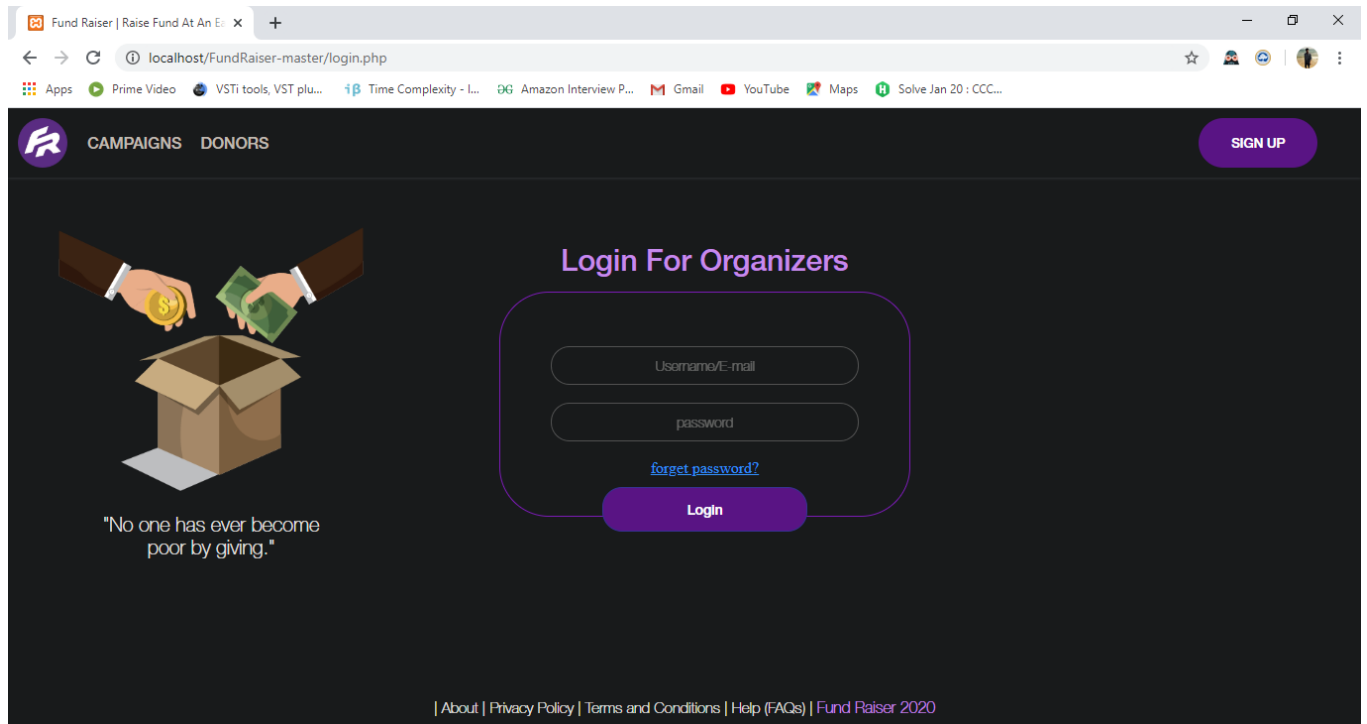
Fund Raiser | Raise Fund At An E

localhost/FundRaiser-master/login.php

Apps Prime Video VSTi tools, VST plu... Time Complexity - I... Amazon Interview P... Gmail YouTube Maps Solve Jan 20 : CCC...

CAMPAIGNS DONORS

SIGN UP

Login For Organizers

Username/E-mail

password

forget password?

Login

"No one has ever become poor by giving."

| About | Privacy Policy | Terms and Conditions | Help (FAQs) | Fund Raiser 2020